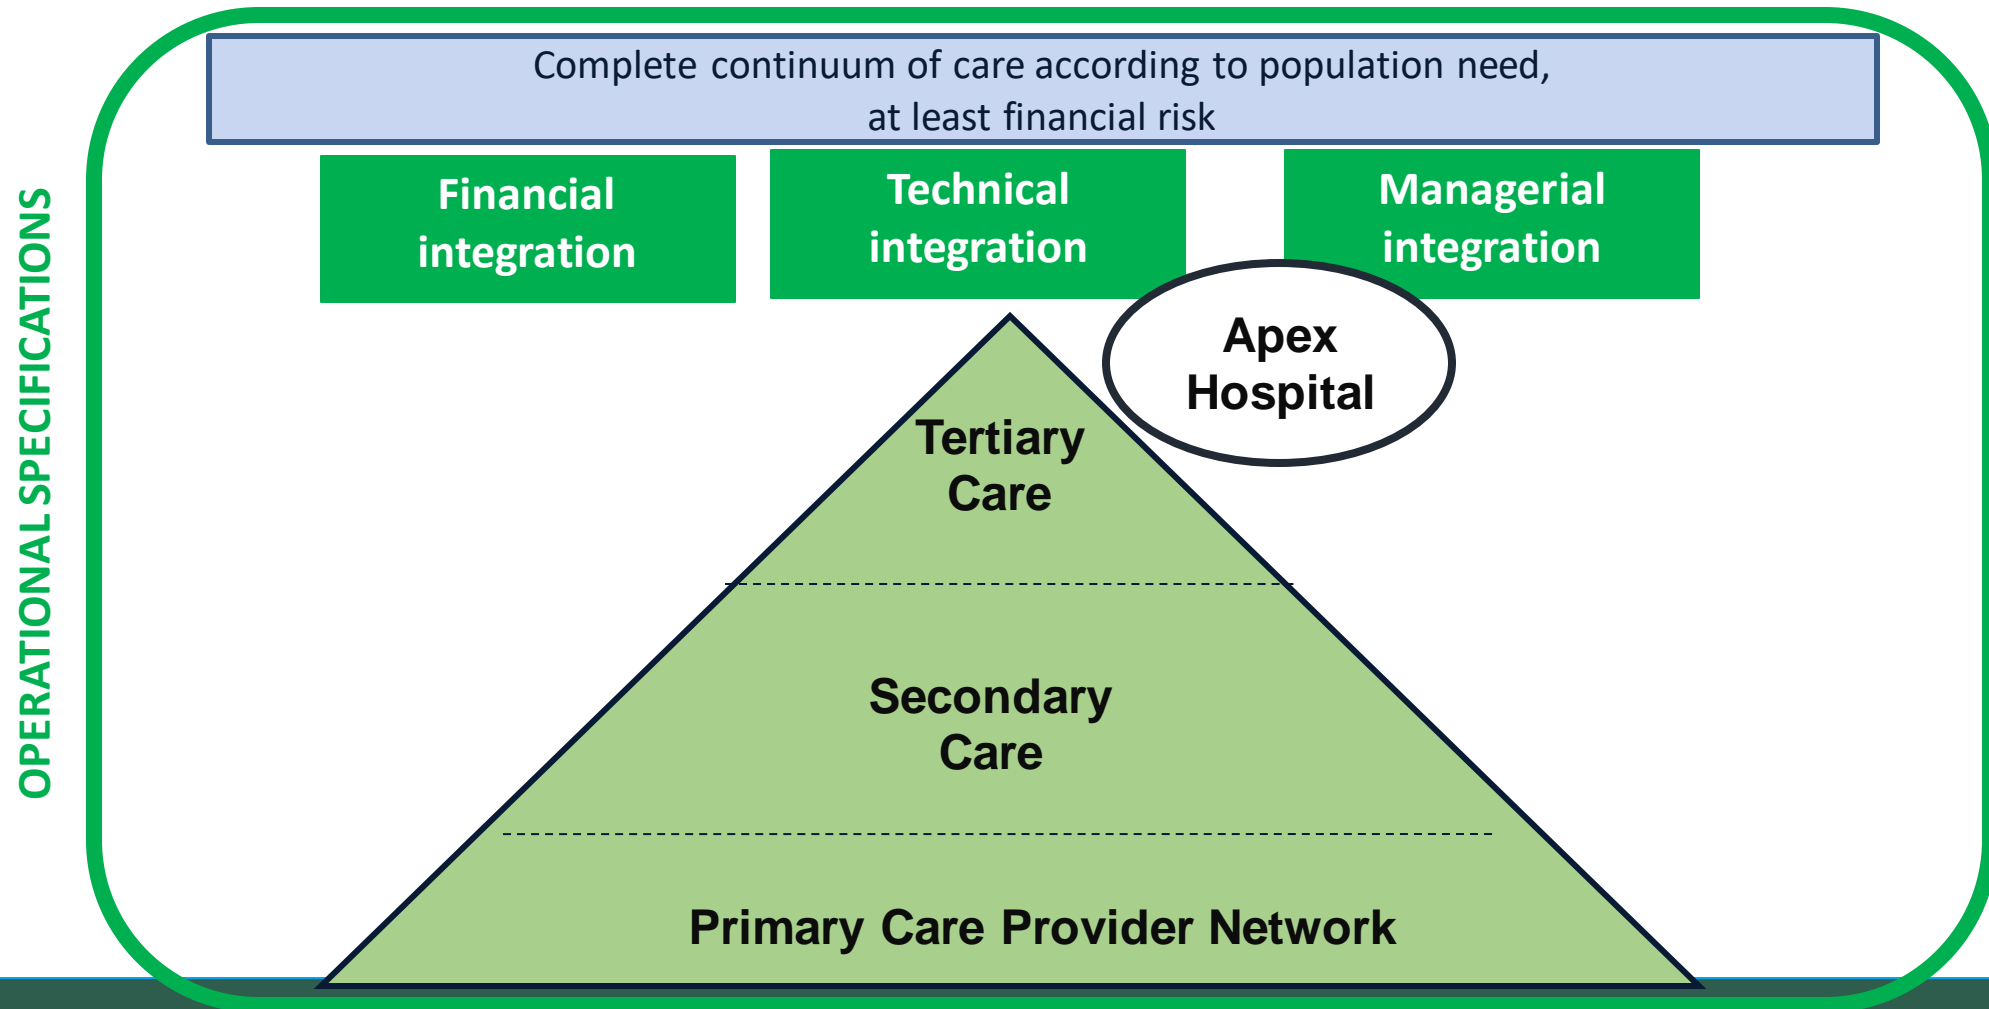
OPERATIONAL SPECIFICATIONS

Complete continuum of care according to population need, at least financial risk

Financial integration

Technical integration

Managerial integration

Apex Hospital

Tertiary Care

Secondary Care

Primary Care Provider Network